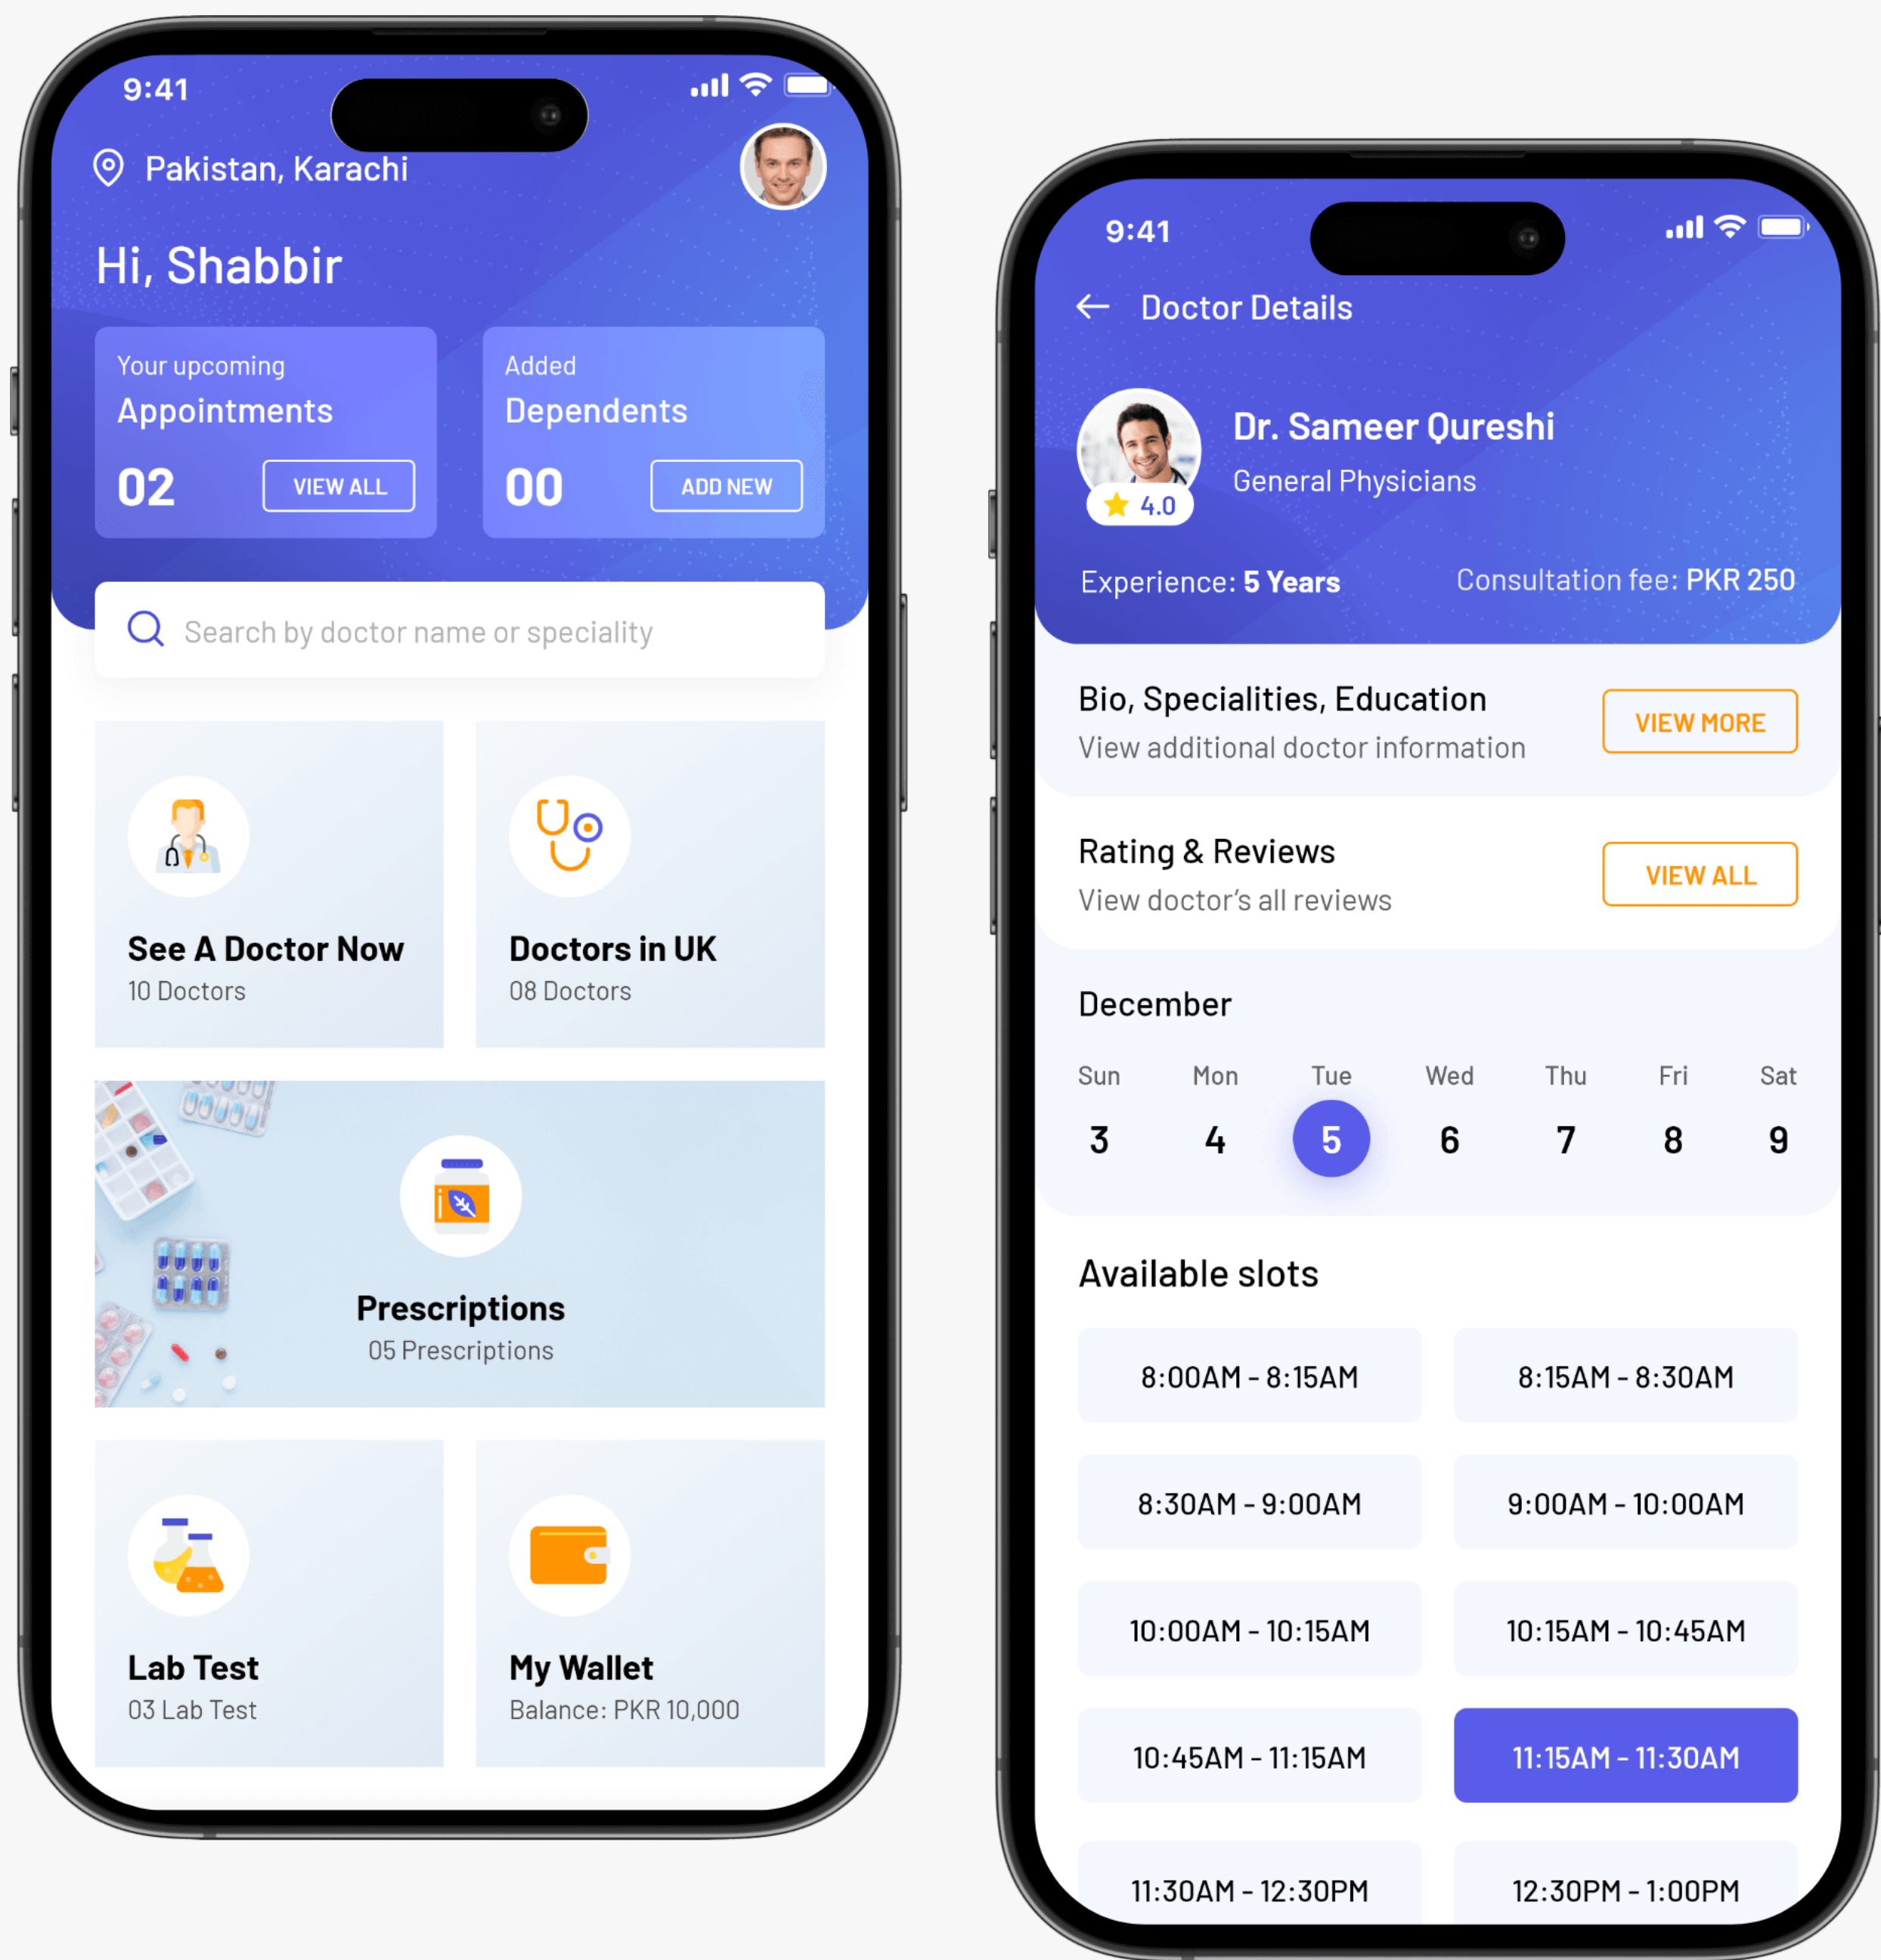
9:41

Pakistan, Karachi

Hi, Shabbir

Your upcoming
Appointments
02
VIEW ALL

Added
Dependents
00
ADD NEW

Search by doctor name or speciality

See A Doctor Now
10 Doctors

Doctors in UK
08 Doctors

Prescriptions
05 Prescriptions

Lab Test
03 Lab Test

My Wallet
Balance: PKR 10,000

9:41

Doctor Details

Dr. Sameer Qureshi
General Physicians
4.0

Experience: 5 Years
Consultation fee: PKR 250

Bio, Specialities, Education
View additional doctor information
VIEW MORE

Rating & Reviews
View doctor's all reviews
VIEW ALL

December

| Sun | Mon | Tue | Wed | Thu | Fri | Sat |
|---|---|---|---|---|---|---|
| 3 | 4 | 5 | 6 | 7 | 8 | 9 |

Available slots

8:00AM - 8:15AM
8:15AM - 8:30AM
8:30AM - 9:00AM
9:00AM - 10:00AM
10:00AM - 10:15AM
10:15AM - 10:45AM
10:45AM - 11:15AM
11:15AM - 11:30AM
11:30AM - 12:30PM
12:30PM - 1:00PM